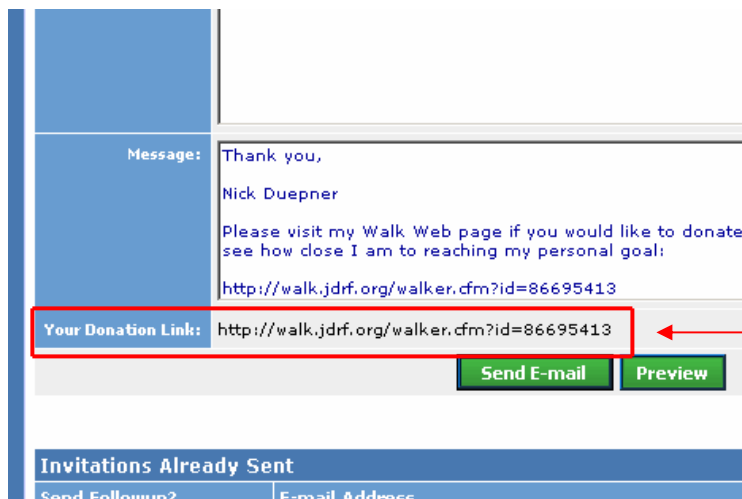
Message:

Thank you,

Nick Duepner

Please visit my Walk Web page if you would like to donate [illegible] see how close I am to reaching my personal goal:

http://walk.jdrf.org/walker.cfm?id=86695413

Your Donation Link: http://walk.jdrf.org/walker.cfm?id=86695413

Send E-mail

Preview

Invitations Already Sent

Send Followup?

E-mail Address